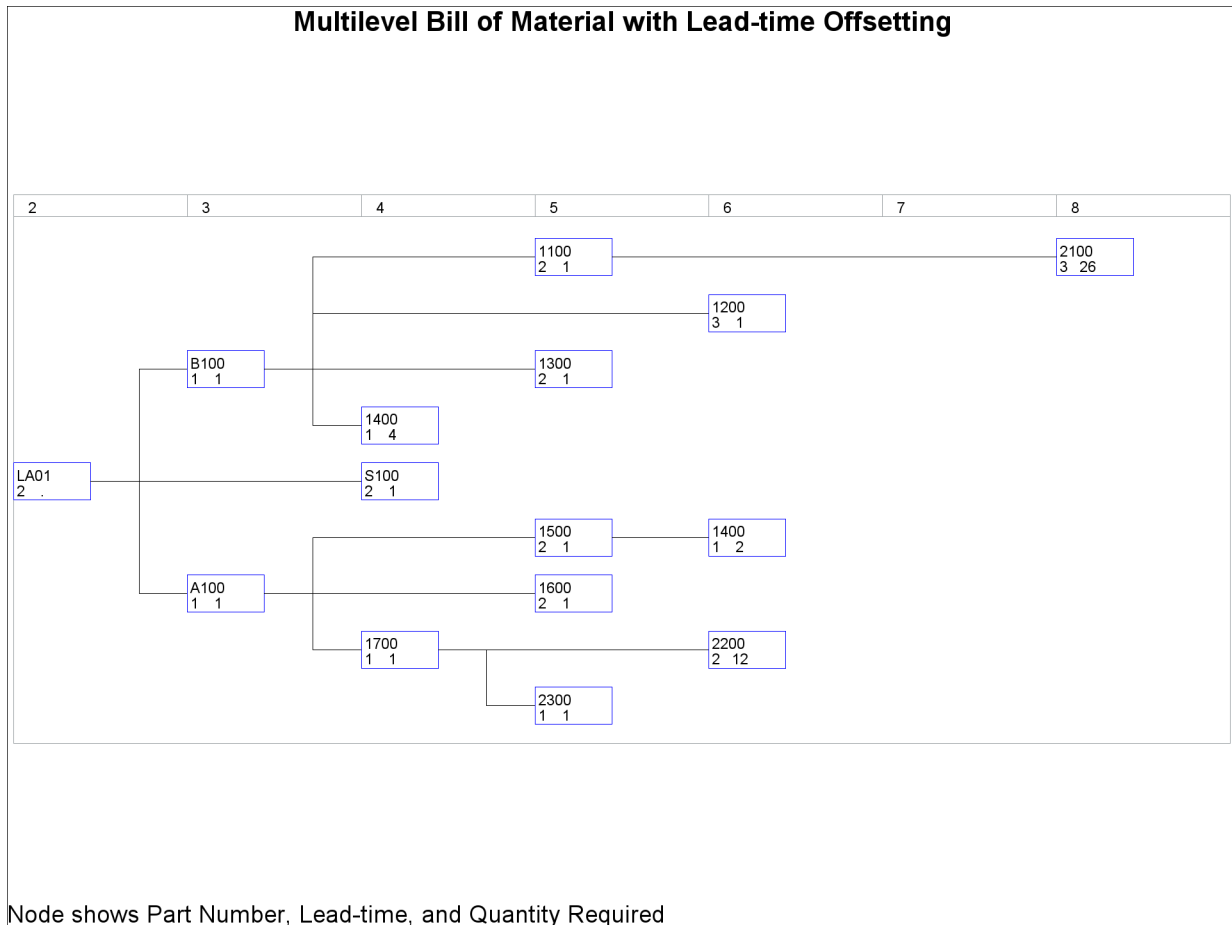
Multilevel Bill of Material with Lead-time Offsetting

2 3 4 5 6 7 8

1100
2 1

2100
3 26

1200
3 1

B100
1 1

1300
2 1

1400
1 4

LA01
2 .

S100
2 1

1500
2 1

1400
1 2

A100
1 1

1600
2 1

1700
1 1

2200
2 12

2300
1 1

Node shows Part Number, Lead-time, and Quantity Required